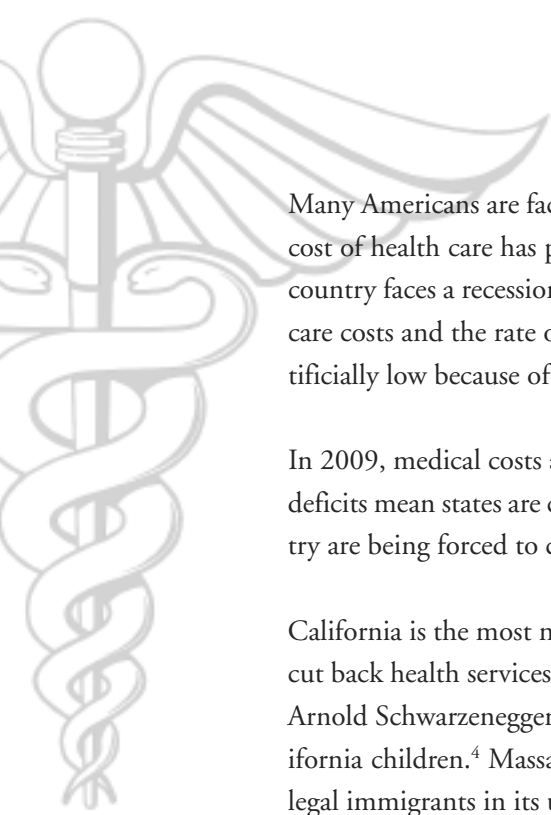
Many Americans are fac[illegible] cost of health care has p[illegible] country faces a recession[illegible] care costs and the rate o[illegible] tificially low because of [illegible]

In 2009, medical costs a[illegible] deficits mean states are c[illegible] try are being forced to c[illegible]

California is the most n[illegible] cut back health services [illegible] Arnold Schwarzenegger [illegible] ifornia children.$^4$ Massa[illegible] legal immigrants in its u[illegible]